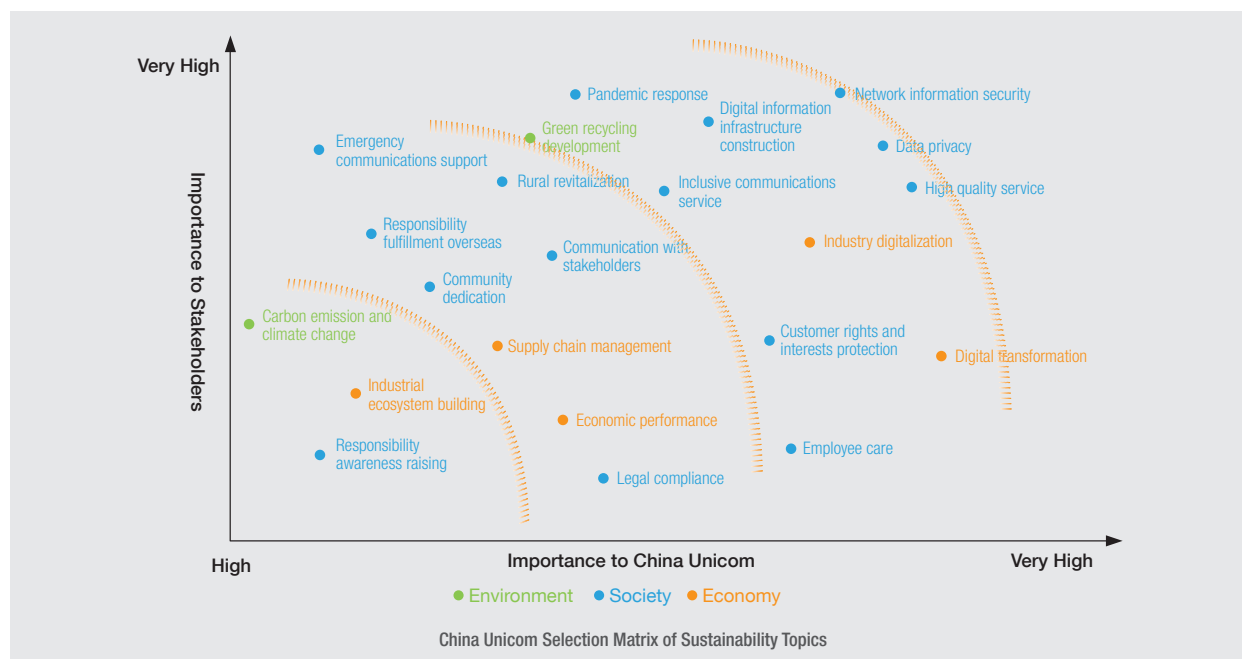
Very High

Importance to Stakeholders

Pandemic response

Network information security

Digital information infrastructure construction

Green recycling development

Emergency communications support

Data privacy

Rural revitalization

Inclusive communications service

High quality service

Responsibility fulfillment overseas

Industry digitalization

Communication with stakeholders

Community dedication

Carbon emission and climate change

Customer rights and interests protection

Supply chain management

Digital transformation

Industrial ecosystem building

Economic performance

Responsibility awareness raising

Employee care

Legal compliance

High

Importance to China Unicom

Very High

● Environment ● Society ● Economy

China Unicom Selection Matrix of Sustainability Topics